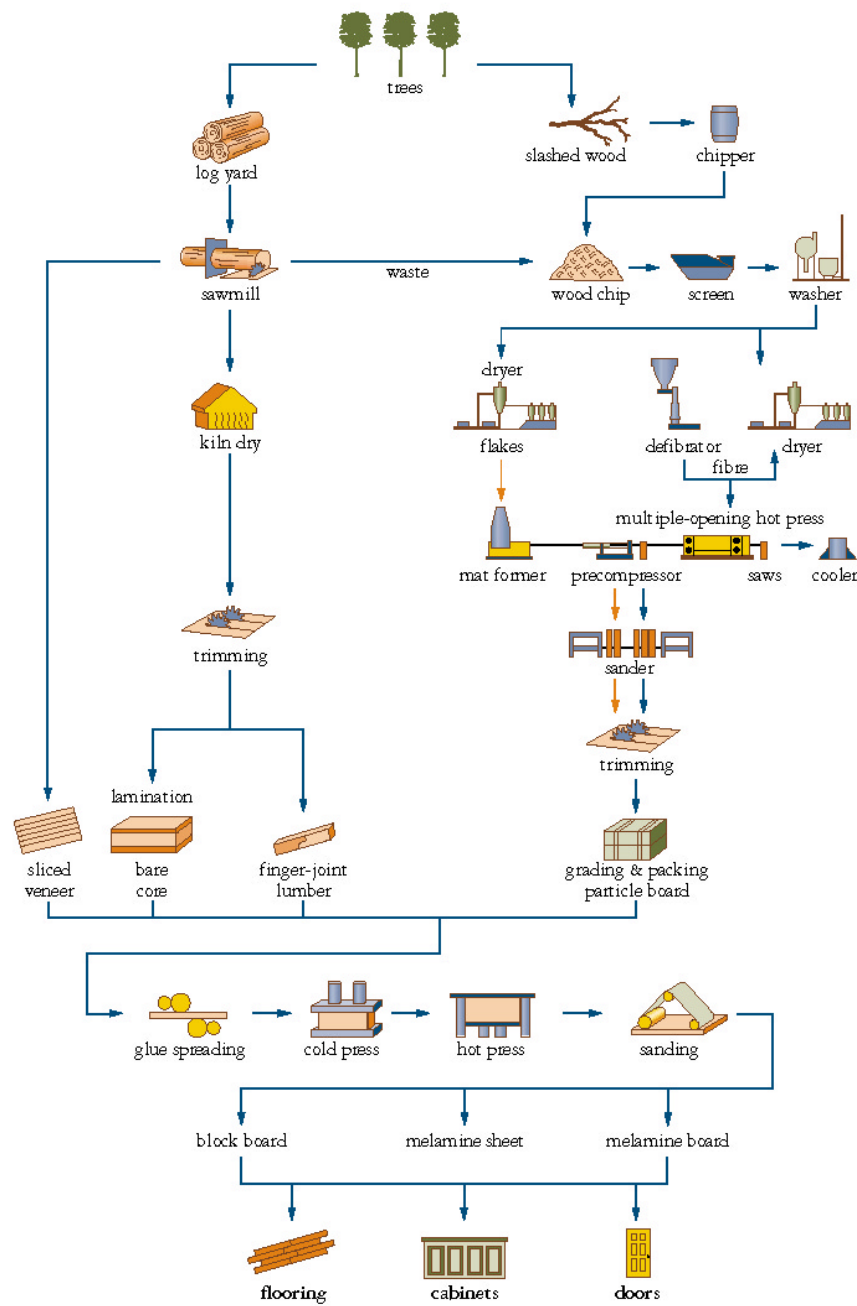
trees

log yard

slashed wood

chipper

sawmill

waste

wood chip

screen

washer

dryer

flakes

defibrator

fibre

dryer

kiln dry

multiple-opening hot press

mat former

precompressor

saws

cooler

sander

trimming

trimming

lamination

sliced veneer

bare core

finger-joint lumber

grading & packing particle board

glue spreading

cold press

hot press

sanding

block board

melamine sheet

melamine board

flooring

cabinets

doors